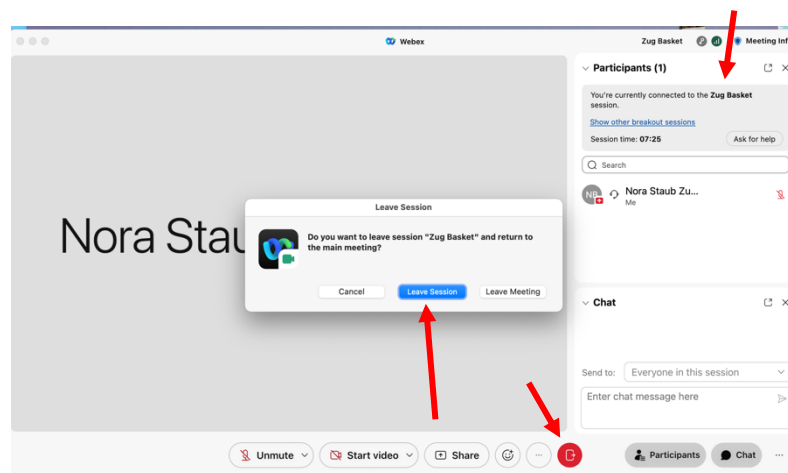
Webex

Zug Basket

Meeting Inf

Nora Stau

Leave Session

Do you want to leave session "Zug Basket" and return to the main meeting?

Cancel

Leave Session

Leave Meeting

Participants (1)

You're currently connected to the Zug Basket session.

Show other breakout sessions

Session time: 07:25

Ask for help

Search

NB

Nora Staub Zu...

Me

Chat

Send to:

Everyone in this session

Enter chat message here

Unmute

Start video

Share

Participants

Chat